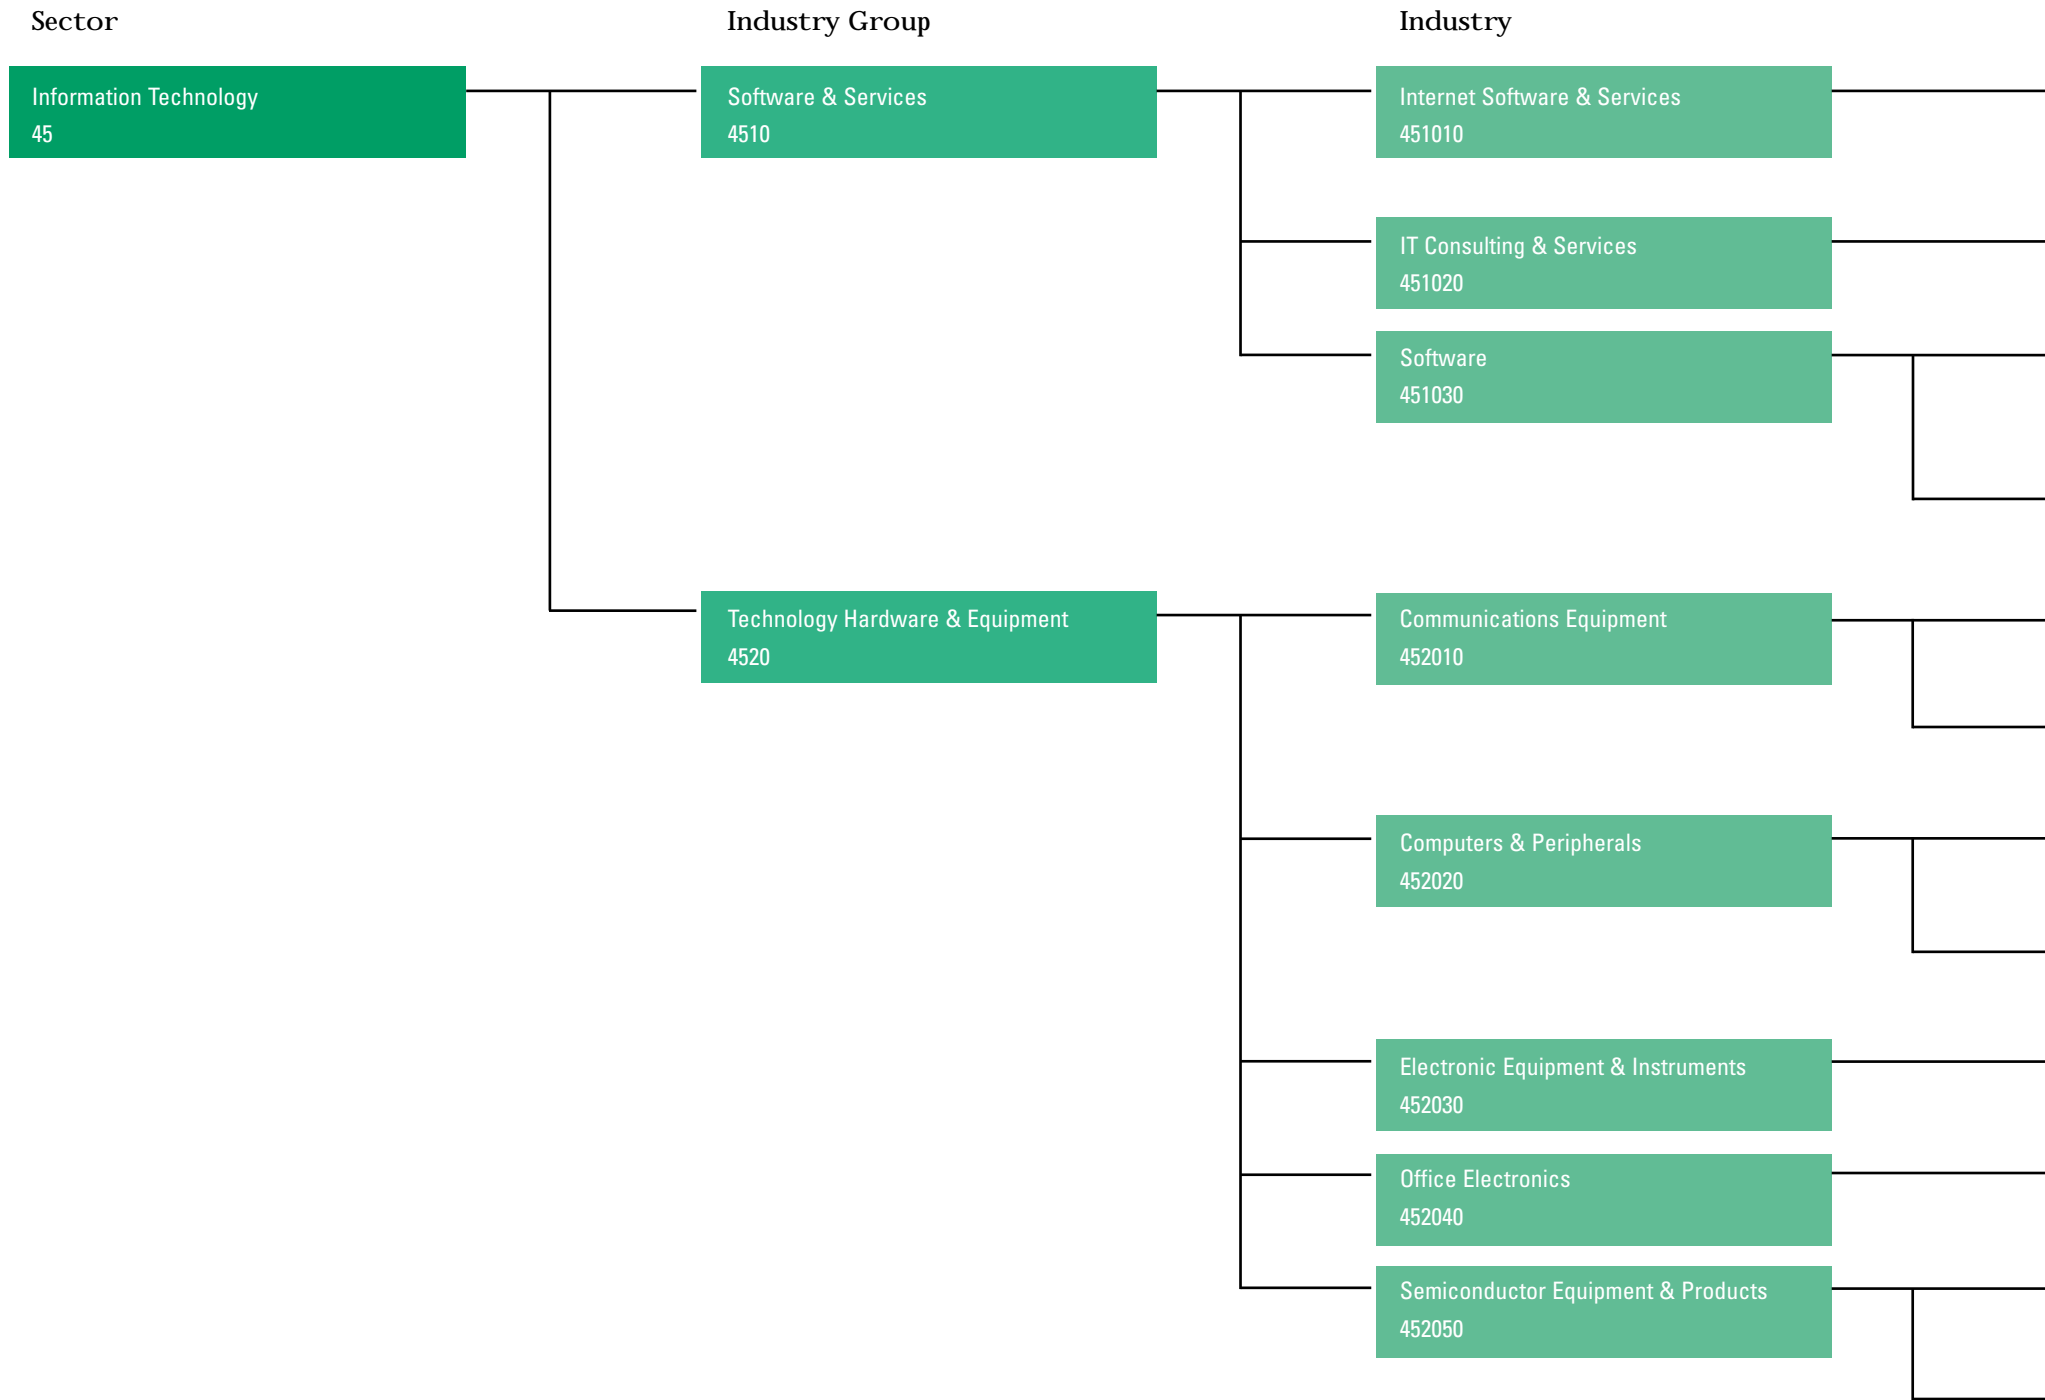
Sector

Industry Group

Industry

Information Technology
45

Software & Services
4510

Internet Software & Services
451010

IT Consulting & Services
451020

Software
451030

Technology Hardware & Equipment
4520

Communications Equipment
452010

Computers & Peripherals
452020

Electronic Equipment & Instruments
452030

Office Electronics
452040

Semiconductor Equipment & Products
452050